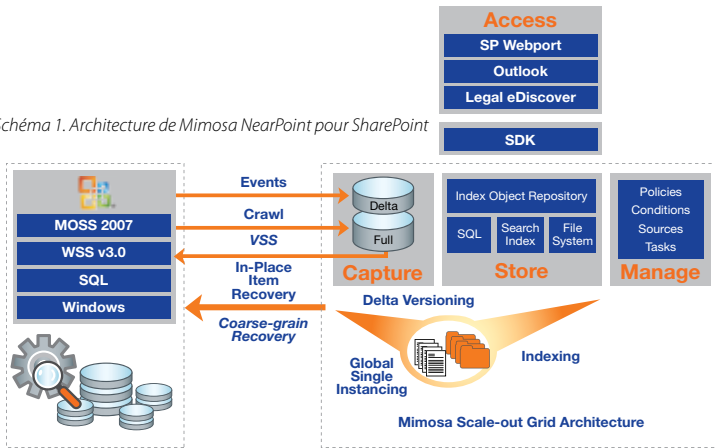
Access
SP Webport
Outlook
Legal eDiscover

chéma 1. Architecture de Mimosa NearPoint pour SharePoint

SDK

MOSS 2007
WSS v3.0
SQL
Windows

Events
Crawl
VSS
In-Place Item Recovery
Coarse-grain Recovery

Delta
Full
Capture

Index Object Repository
SQL
Search Index
File System
Store

Policies
Conditions
Sources
Tasks
Manage

Delta Versioning
Global Single Instancing
Indexing
Mimosa Scale-out Grid Architecture